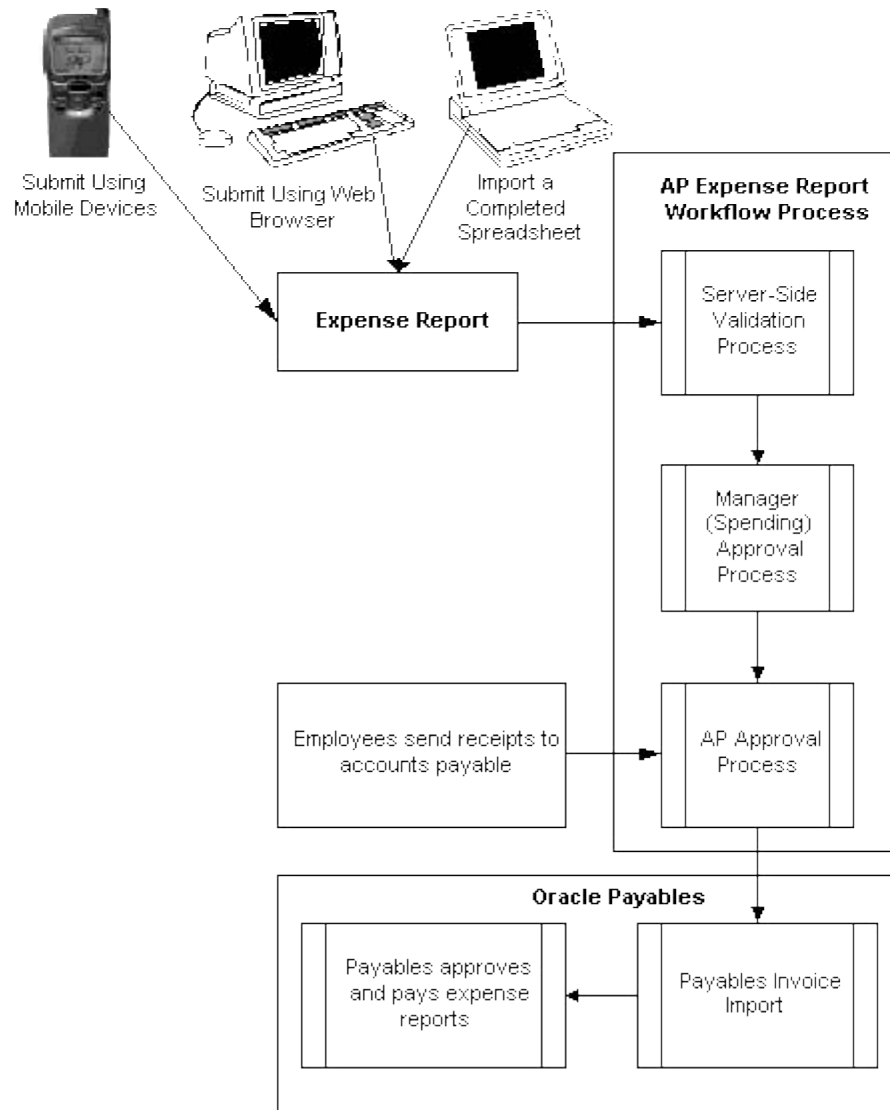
Submit Using Mobile Devices

Submit Using Web Browser

Import a Completed Spreadsheet

AP Expense Report Workflow Process

Expense Report

Server-Side Validation Process

Manager (Spending) Approval Process

Employees send receipts to accounts payable

AP Approval Process

Oracle Payables

Payables approves and pays expense reports

Payables Invoice Import